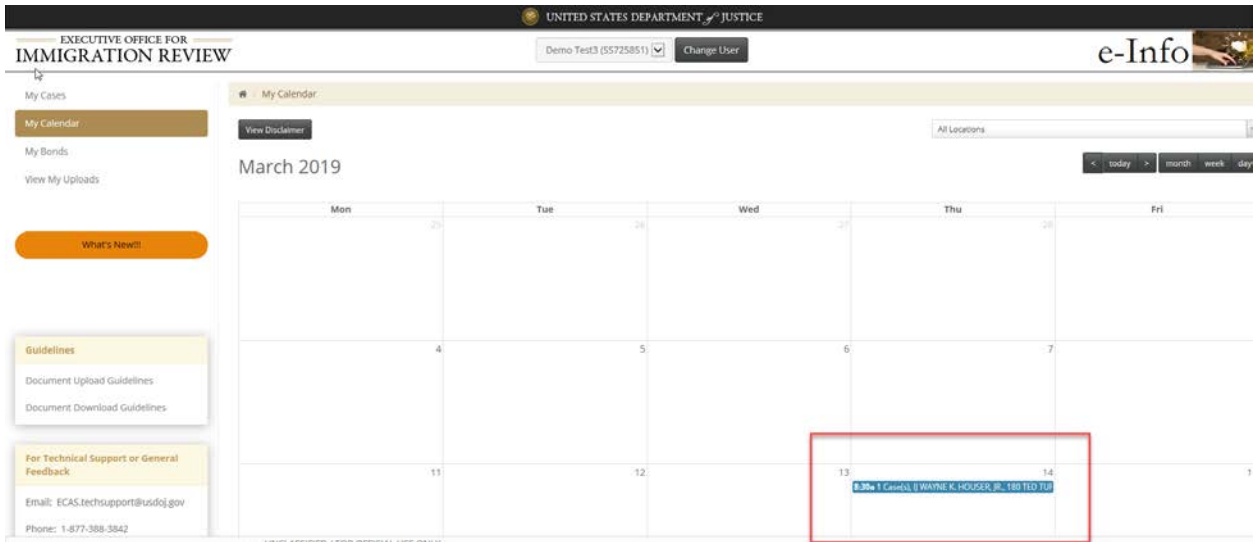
UNITED STATES DEPARTMENT of JUSTICE

EXECUTIVE OFFICE FOR
IMMIGRATION REVIEW

Demo Test3 (S5725851) Change User

e-Info

My Cases
My Calendar
My Bonds
View My Uploads

What's New!!

Guidelines
Document Upload Guidelines
Document Download Guidelines

For Technical Support or General Feedback
Email: ECAS.techsupport@usdoj.gov
Phone: 1-877-388-3842

My Calendar

View Disclaimer

All Locations

March 2019

< today > month week day

| Mon | Tue | Wed | Thu | Fri |
|---|---|---|---|---|
| 25 | 26 | 27 | 28 | |
| 4 | 5 | 6 | 7 | |
| 11 | 12 | 13 | 14 8:30a 1 Case(s), IJ WAYNE K. HOUSER, JR., 180 TED TUR | 1 |

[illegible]